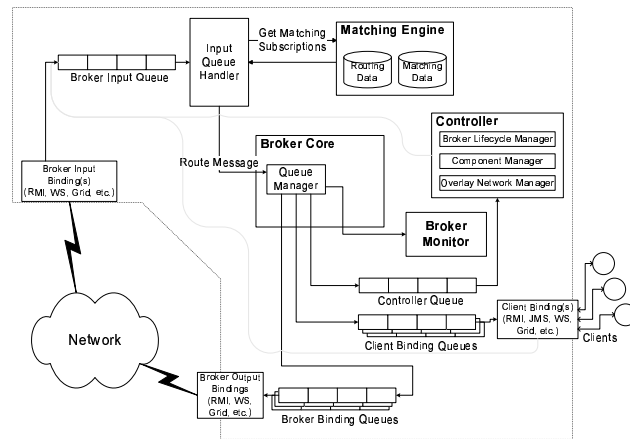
Get Matching Subscriptions

Matching Engine

Routing Data

Matching Data

Input Queue Handler

Broker Input Queue

Controller

Broker Lifecycle Manager

Component Manager

Overlay Network Manager

Broker Core

Route Message

Queue Manager

Broker Input Binding(s) (RMI, WS, Grid, etc.)

Broker Monitor

Controller Queue

Client Binding(s) (RMI, JMS, WS, Grid, etc.)

Network

Client Binding Queues

Clients

Broker Output Bindings (RMI, WS, Grid, etc.)

Broker Binding Queues